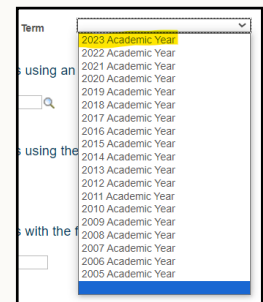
Term

2023 Academic Year
2022 Academic Year
2021 Academic Year
2020 Academic Year
2019 Academic Year
2018 Academic Year
2017 Academic Year
2016 Academic Year
2015 Academic Year
2014 Academic Year
2013 Academic Year
2012 Academic Year
2011 Academic Year
2010 Academic Year
2009 Academic Year
2008 Academic Year
2007 Academic Year
2006 Academic Year
2005 Academic Year

s using an

s using the

s with the f